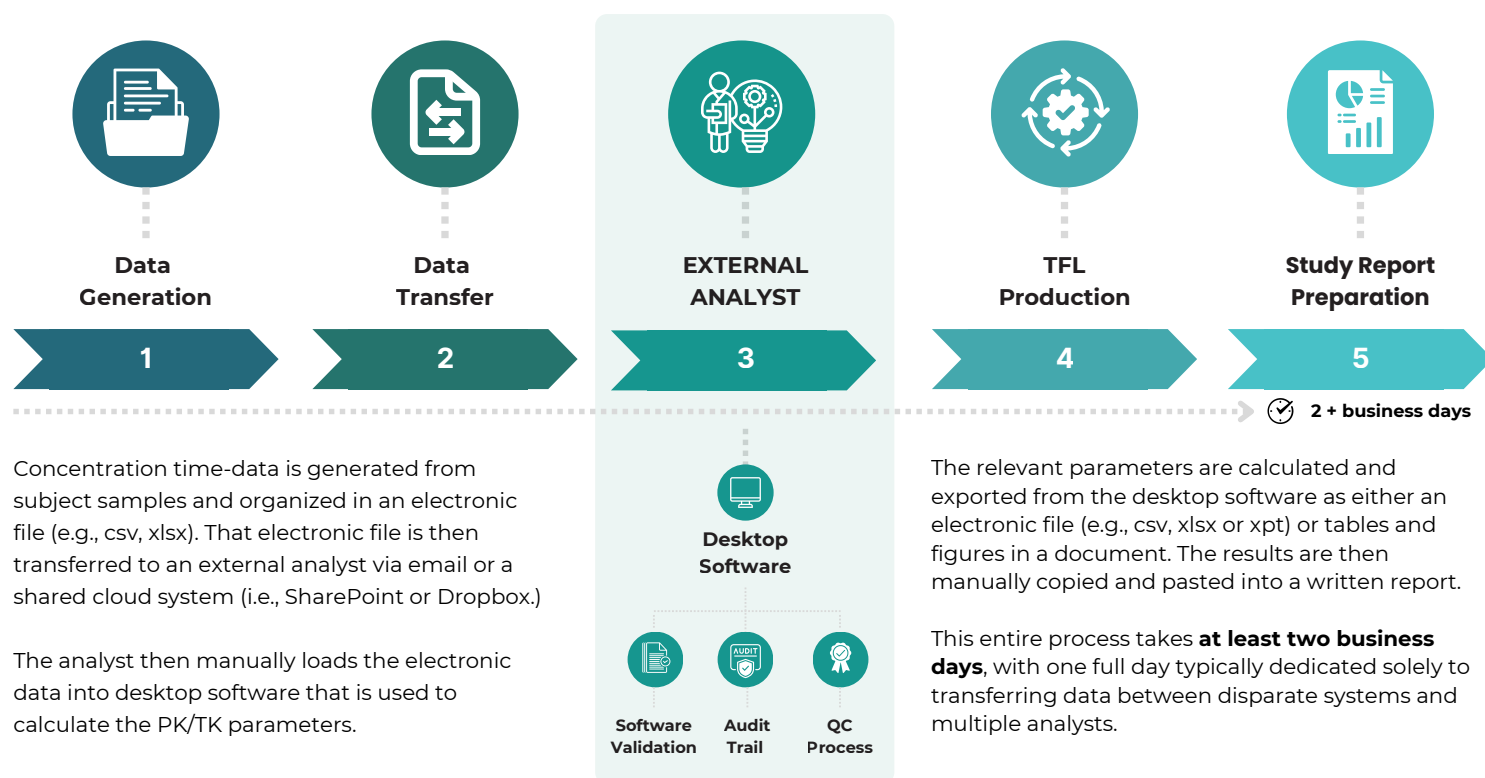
Data Generation

1

Data Transfer

2

EXTERNAL ANALYST

3

TFL Production

4

Study Report Preparation

5

2 + business days

Concentration time-data is generated from subject samples and organized in an electronic file (e.g., csv, xlsx). That electronic file is then transferred to an external analyst via email or a shared cloud system (i.e., SharePoint or Dropbox.)

The analyst then manually loads the electronic data into desktop software that is used to calculate the PK/TK parameters.

Desktop Software

AUDIT

Software Validation

Audit Trail

QC Process

The relevant parameters are calculated and exported from the desktop software as either an electronic file (e.g., csv, xlsx or xpt) or tables and figures in a document. The results are then manually copied and pasted into a written report.

This entire process takes **at least two business days**, with one full day typically dedicated solely to transferring data between disparate systems and multiple analysts.